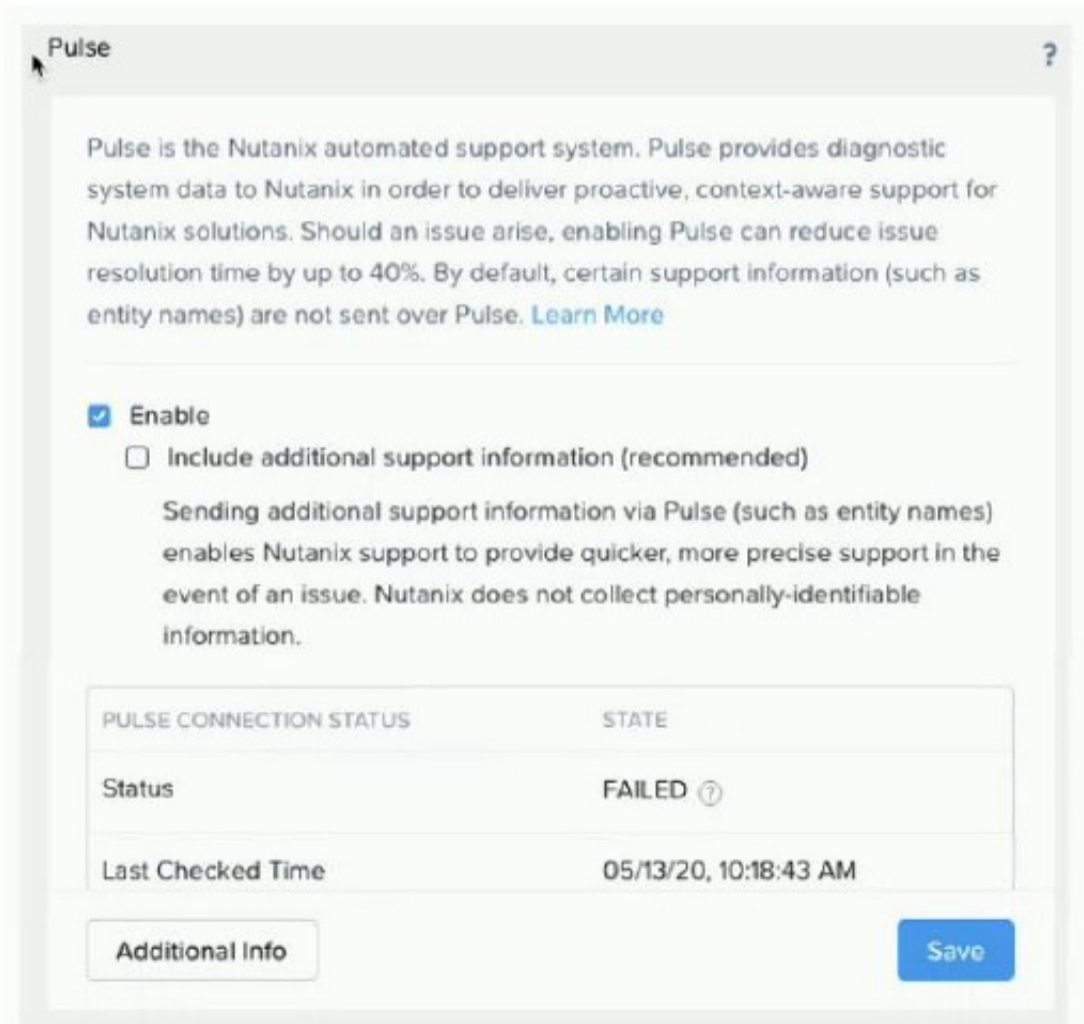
Pulse

?

Pulse is the Nutanix automated support system. Pulse provides diagnostic system data to Nutanix in order to deliver proactive, context-aware support for Nutanix solutions. Should an issue arise, enabling Pulse can reduce issue resolution time by up to 40%. By default, certain support information (such as entity names) are not sent over Pulse. Learn More

Enable

Include additional support information (recommended)

Sending additional support information via Pulse (such as entity names) enables Nutanix support to provide quicker, more precise support in the event of an issue. Nutanix does not collect personally-identifiable information.

| PULSE CONNECTION STATUS | STATE |
|---|---|
| Status | FAILED ? |
| Last Checked Time | 05/13/20, 10:18:43 AM |

Additional Info

Save